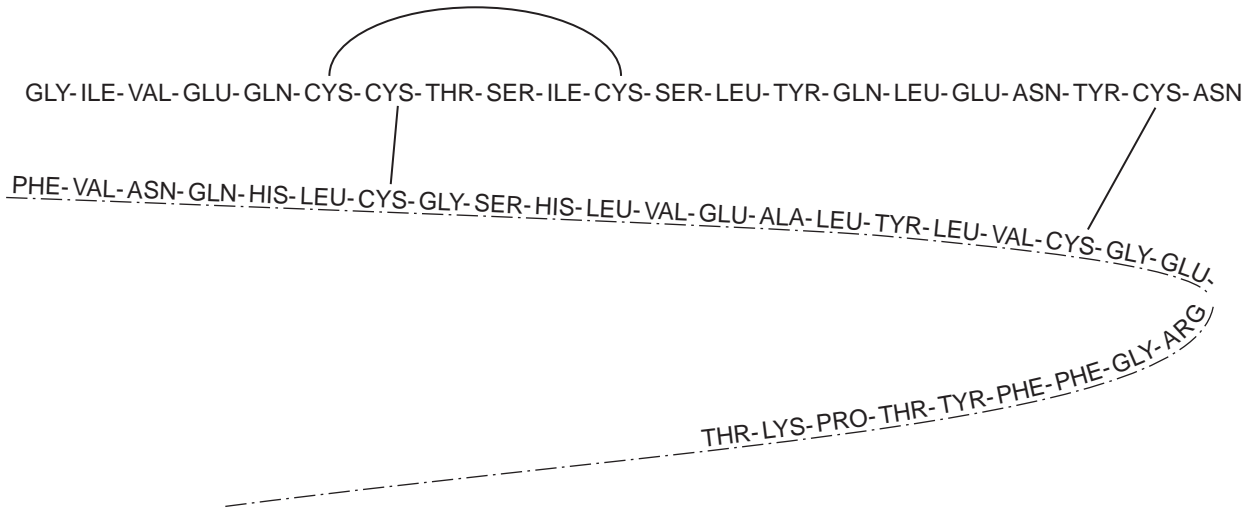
GLY- ILE- VAL- GLU- GLN- CYS- CYS- THR- SER- ILE- CYS- SER- LEU- TYR- GLN- LEU- GLU- ASN- TYR- CYS- ASN

PHE- VAL- ASN- GLN- HIS- LEU- CYS- GLY- SER- HIS- LEU- VAL- GLU- ALA- LEU- TYR- LEU- VAL- CYS- GLY- GLU-

ARG- GLY- PHE- PHE- TYR- THR- PRO- LYS- THR